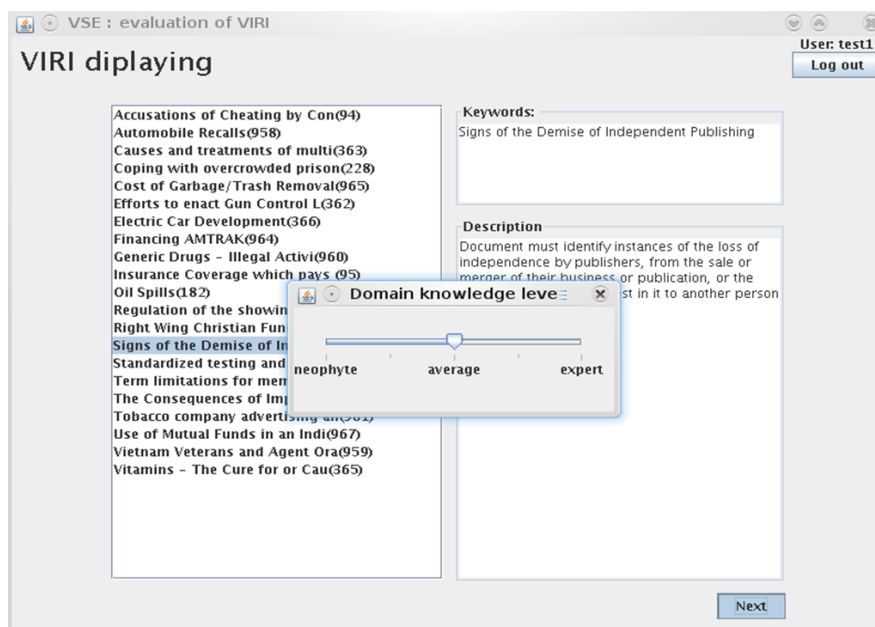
VSE : evaluation of VIRI

VIRI diplaying

User: test1

Log out

Accusations of Cheating by Con(94)
Automobile Recalls(958)
Causes and treatments of multi(363)
Coping with overcrowded prison(228)
Cost of Garbage/Trash Removal(965)
Efforts to enact Gun Control L(362)
Electric Car Development(366)
Financing AMTRAK(964)
Generic Drugs - Illegal Activi(960)
Insurance Coverage which pays (95)
Oil Spills(182)
Regulation of the showin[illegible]
Right Wing Christian Fun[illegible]
Signs of the Demise of In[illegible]
Standardized testing and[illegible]
Term limitations for mem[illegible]
The Consequences of Imp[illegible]
Tobacco company advertis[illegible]
Use of Mutual Funds in an Indi(967)
Vietnam Veterans and Agent Ora(959)
Vitamins - The Cure for or Cau(365)

Keywords:
Signs of the Demise of Independent Publishing

Description
Document must identify instances of the loss of independence by publishers, from the sale or merger of their business or publication, or the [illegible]st in it to another person

Domain knowledge leve

neophyte average expert

Next